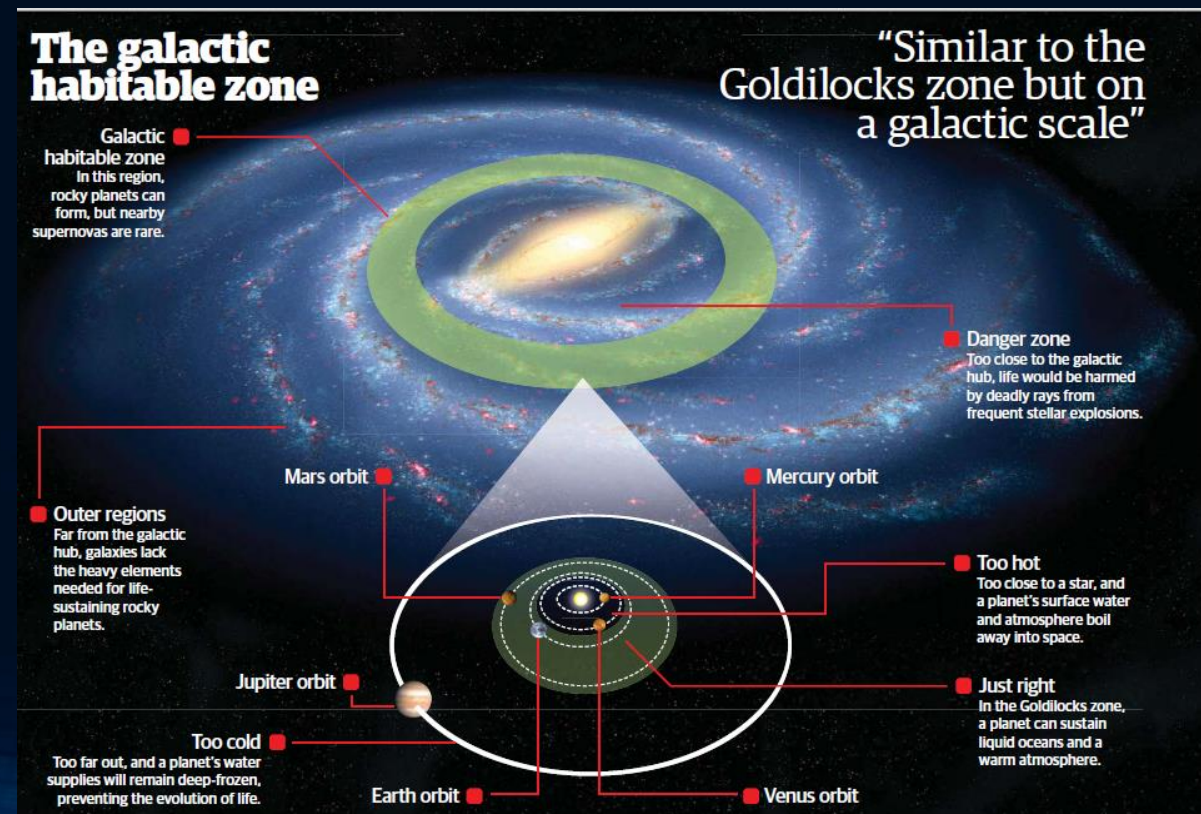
The galactic habitable zone

"Similar to the Goldilocks zone but on a galactic scale"

Galactic habitable zone
In this region, rocky planets can form, but nearby supernovas are rare.

Danger zone
Too close to the galactic hub, life would be harmed by deadly rays from frequent stellar explosions.

Mars orbit

Mercury orbit

Outer regions
Far from the galactic hub, galaxies lack the heavy elements needed for life-sustaining rocky planets.

Too hot
Too close to a star, and a planet's surface water and atmosphere boil away into space.

Jupiter orbit

Just right
In the Goldilocks zone, a planet can sustain liquid oceans and a warm atmosphere.

Too cold
Too far out, and a planet's water supplies will remain deep-frozen, preventing the evolution of life.

Earth orbit

Venus orbit